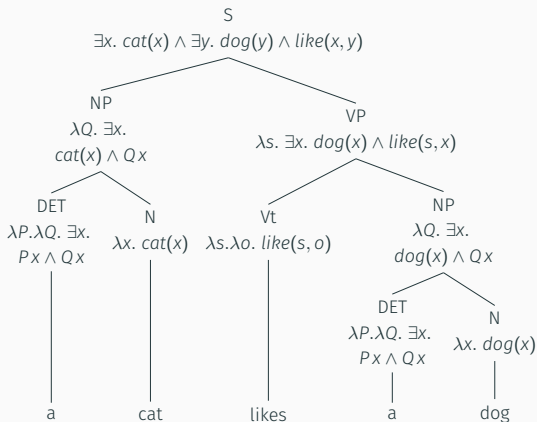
S
$\exists x.\ cat(x) \wedge \exists y.\ dog(y) \wedge like(x, y)$

NP
$\lambda Q.\ \exists x.$
$cat(x) \wedge Q\,x$

VP
$\lambda s.\ \exists x.\ dog(x) \wedge like(s, x)$

DET
$\lambda P.\lambda Q.\ \exists x.$
$P\,x \wedge Q\,x$

N
$\lambda x.\ cat(x)$

Vt
$\lambda s.\lambda o.\ like(s, o)$

NP
$\lambda Q.\ \exists x.$
$dog(x) \wedge Q\,x$

DET
$\lambda P.\lambda Q.\ \exists x.$
$P\,x \wedge Q\,x$

N
$\lambda x.\ dog(x)$

a

cat

likes

a

dog